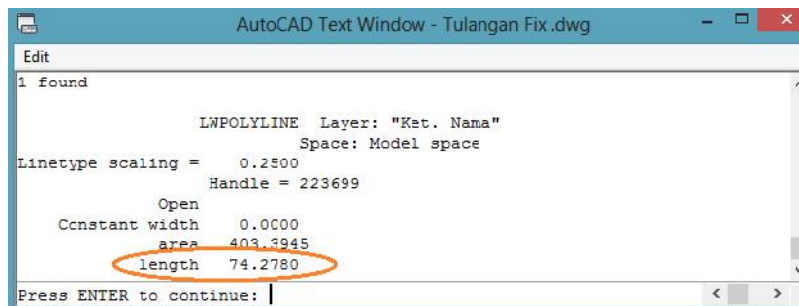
AutoCAD Text Window - Tulangan Fix.dwg

Edit

1 found

LWPOLYLINE Layer: "Ket. Nama"
Space: Model space
Linetype scaling = 0.2500
Handle = 223699
Open
Constant width 0.0000
area 403.3945
length 74.2780

Press ENTER to continue: